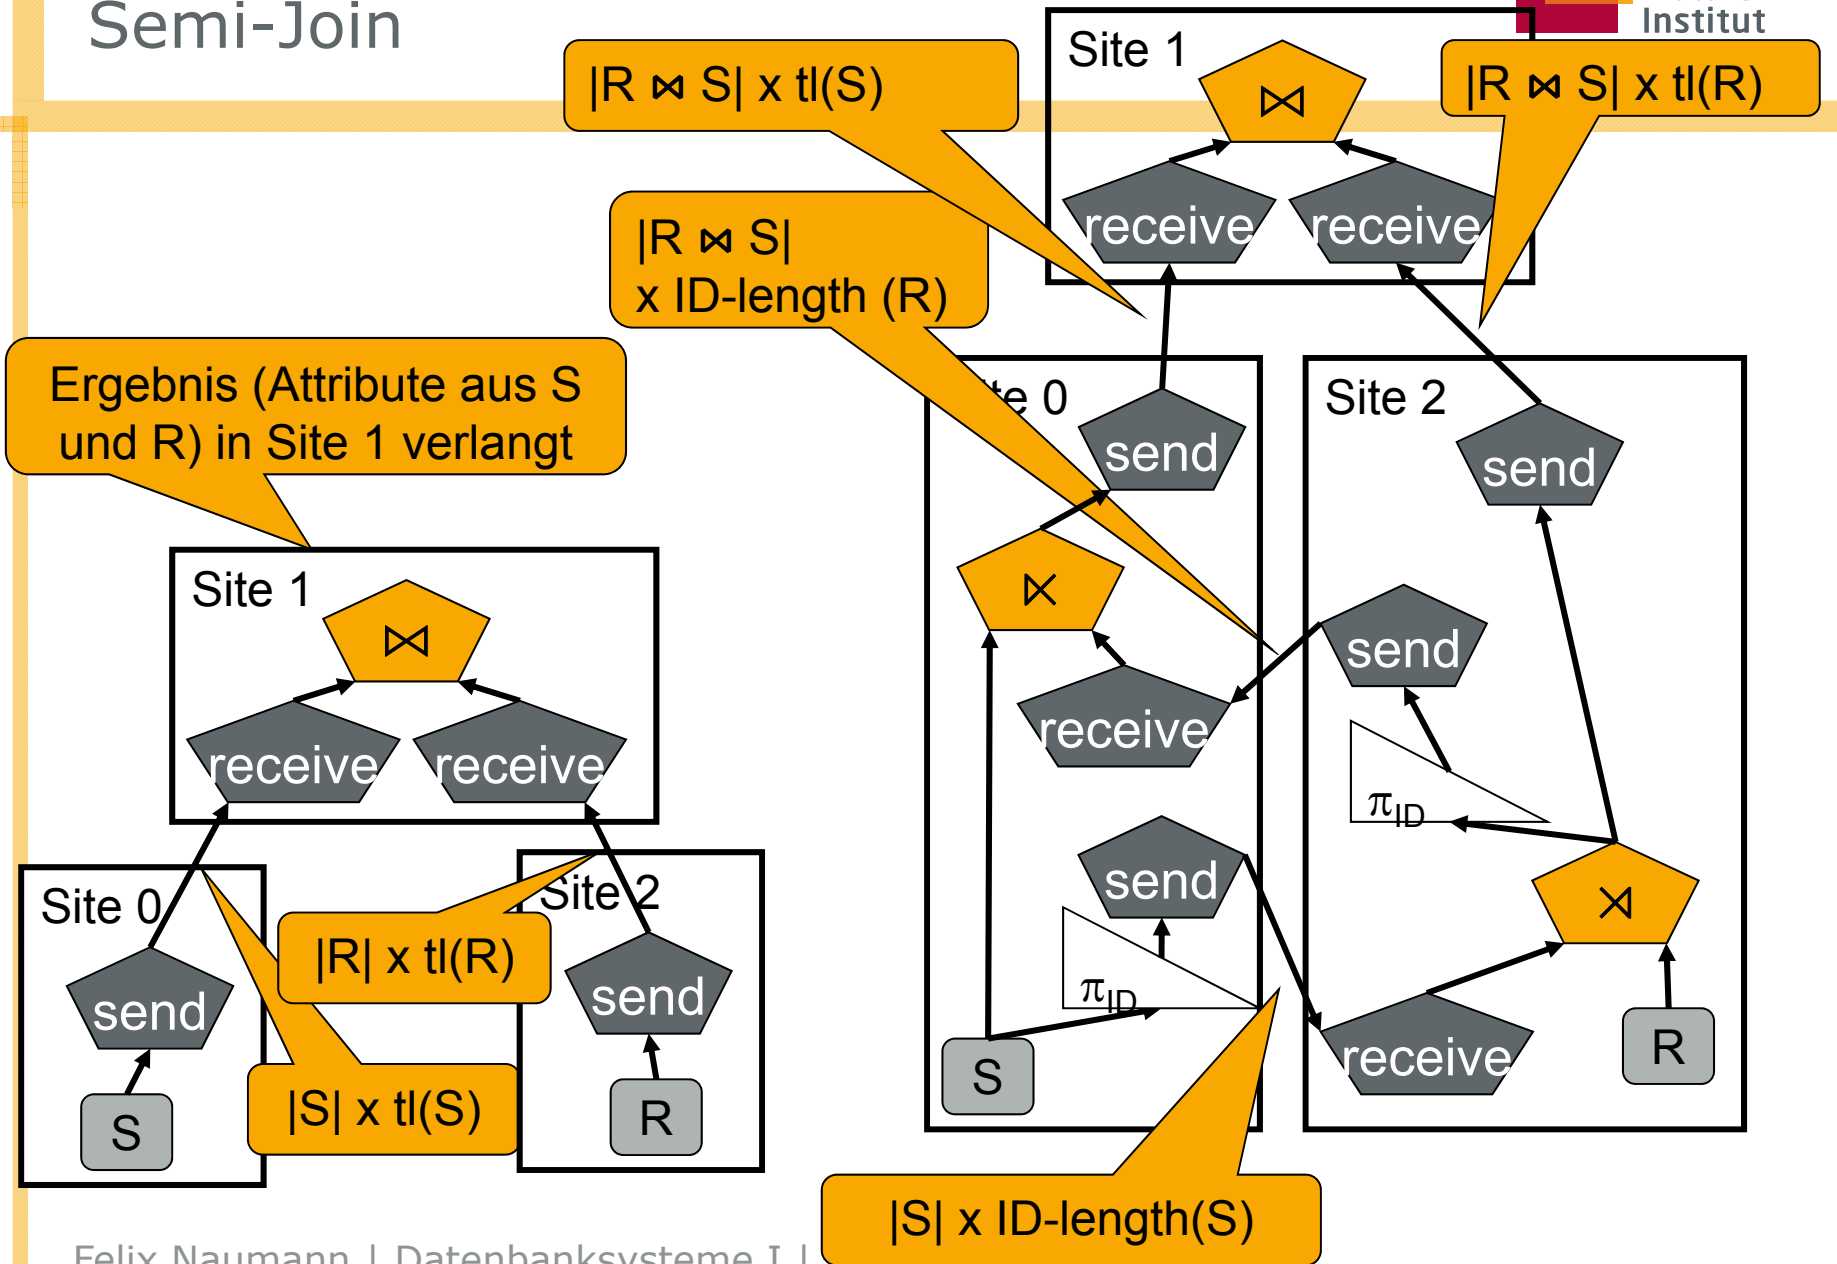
Semi-Join

Institut

$|R \bowtie S| \times tl(S)$

Site 1

$\bowtie$

$|R \bowtie S| \times tl(R)$

receive

receive

$|R \bowtie S|$
$\times$ ID-length (R)

Ergebnis (Attribute aus S und R) in Site 1 verlangt

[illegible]te 0

send

Site 2

send

$\ltimes$

send

receive

$\pi_{ID}$

Site 1

$\bowtie$

receive

receive

send

$\rtimes$

$\pi_{ID}$

Site 0

Site 2

$|R| \times tl(R)$

send

send

receive

R

S

S

$|S| \times tl(S)$

R

$|S| \times$ ID-length(S)

Felix Naumann | Datenbanksysteme I |